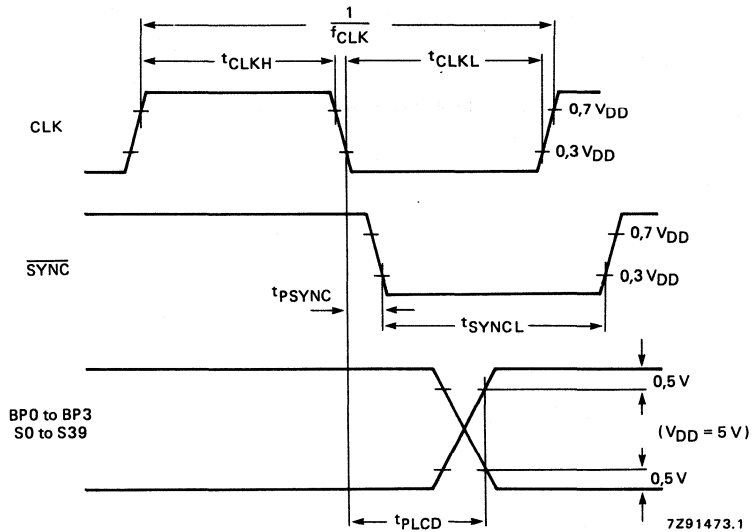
$\frac{1}{f_{CLK}}$

$t_{CLKH}$

$t_{CLKL}$

CLK

0,7 $V_{DD}$

0,3 $V_{DD}$

$\overline{SYNC}$

0,7 $V_{DD}$

0,3 $V_{DD}$

$t_{PSYNC}$

$t_{SYNCL}$

BP0 to BP3
S0 to S39

0,5 V

($V_{DD}$ = 5 V)

0,5 V

$t_{PLCD}$

7Z91473.1